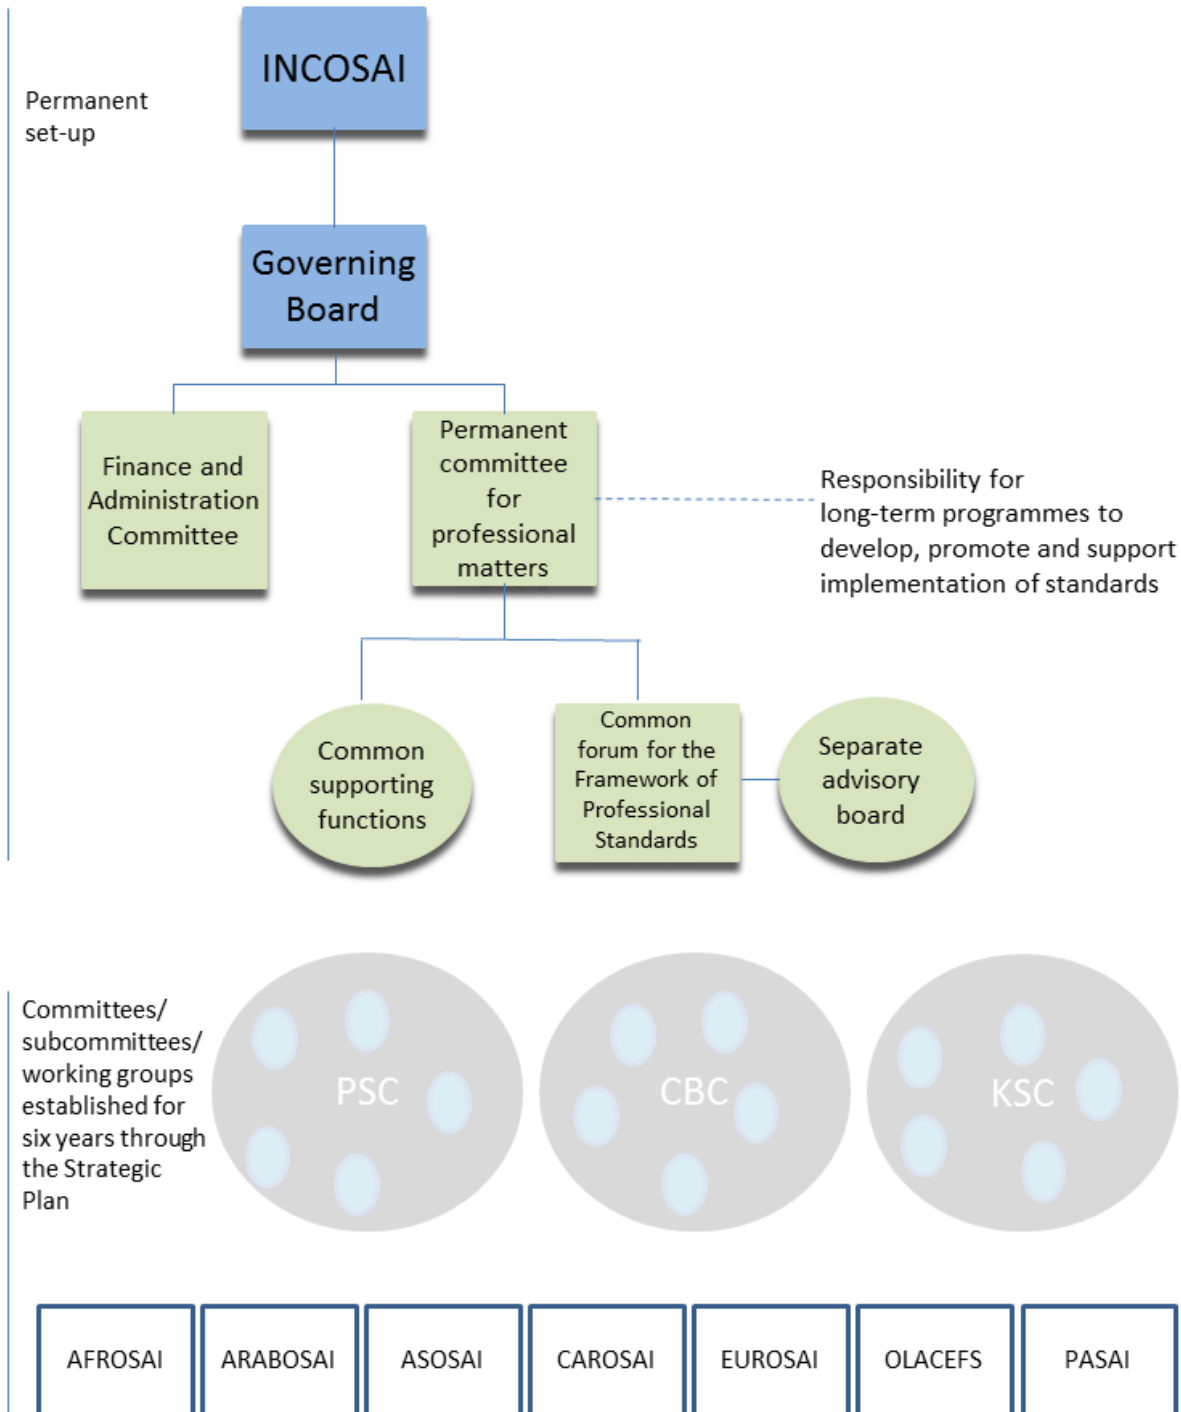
Permanent set-up

INCOSAI

Governing Board

Finance and Administration Committee

Permanent committee for professional matters

Responsibility for long-term programmes to develop, promote and support implementation of standards

Common supporting functions

Common forum for the Framework of Professional Standards

Separate advisory board

Committees/ subcommittees/ working groups established for six years through the Strategic Plan

PSC

CBC

KSC

AFROSAI

ARABOSAI

ASOSAI

CAROSAI

EUROSAI

OLACEFS

PASAI